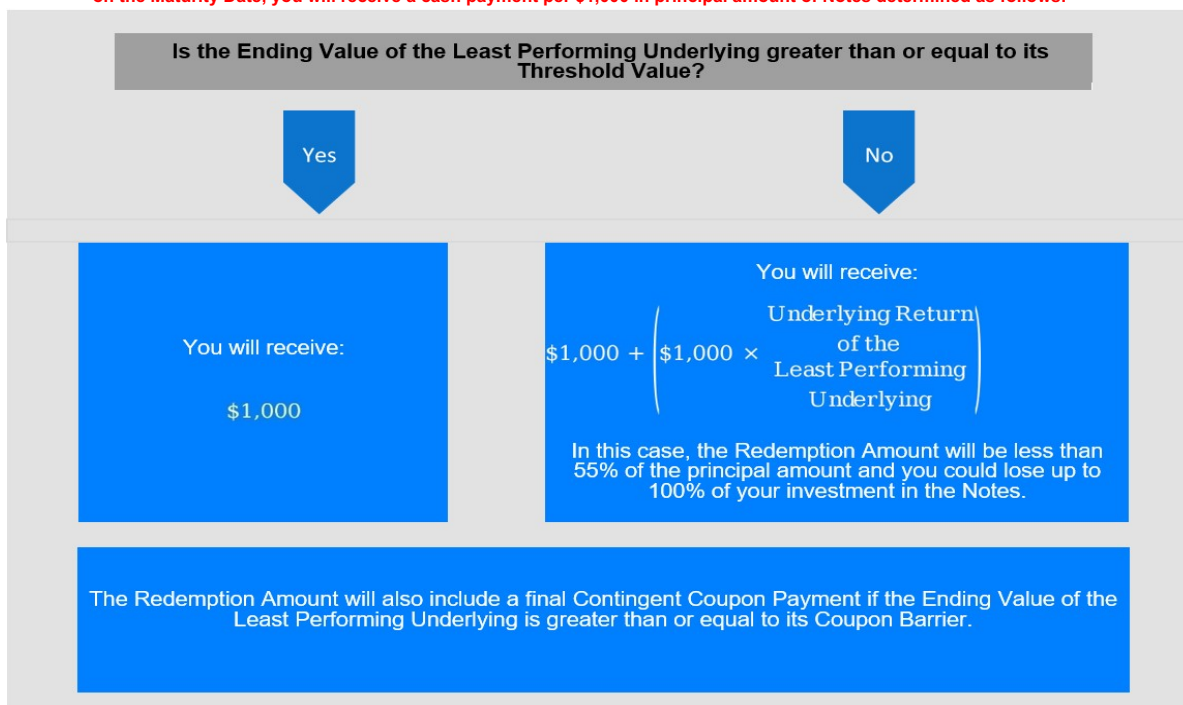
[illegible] the Maturity Date, you will receive a cash payment per $1,000 in principal amount of Notes determined as follows:

Is the Ending Value of the Least Performing Underlying greater than or equal to its Threshold Value?

Yes

No

You will receive:

$1,000

You will receive:

$\$1,000 + \left(\$1,000 \times \begin{matrix}\text{Underlying Return}\\ \text{of the}\\ \text{Least Performing}\\ \text{Underlying}\end{matrix}\right)$

In this case, the Redemption Amount will be less than 55% of the principal amount and you could lose up to 100% of your investment in the Notes.

The Redemption Amount will also include a final Contingent Coupon Payment if the Ending Value of the Least Performing Underlying is greater than or equal to its Coupon Barrier.